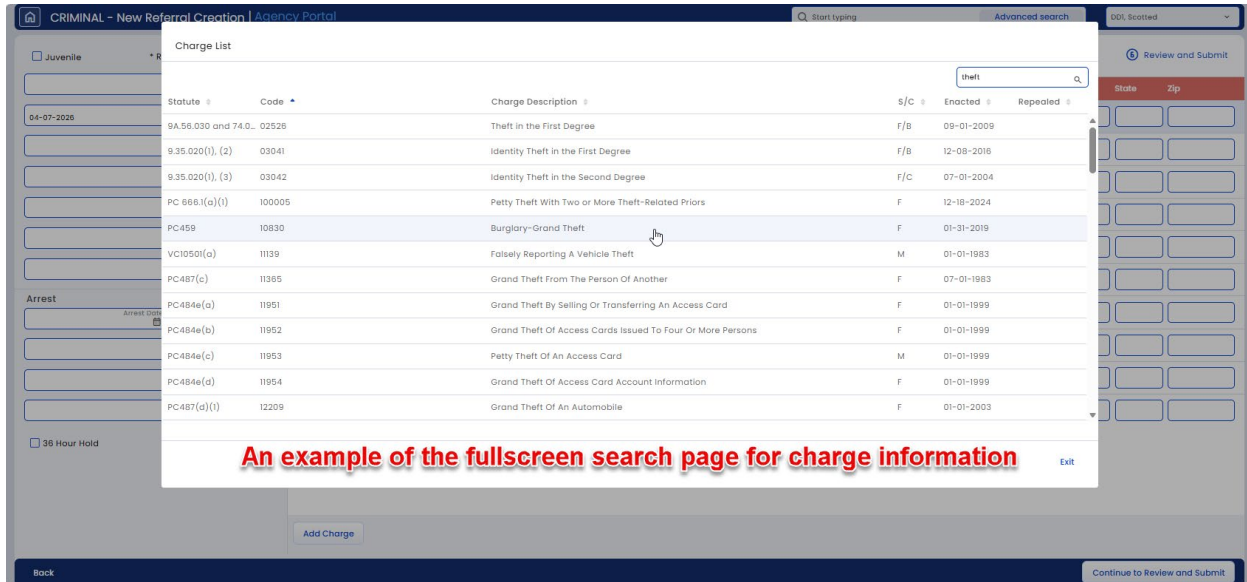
CRIMINAL - New Referral Creation | Agency Portal

Start typing

Advanced search

DDI, Scotted

Juvenile

* R

6 Review and Submit

State

Zip

04-07-2026

Arrest

Arrest Date

36 Hour Hold

Charge List

theft

| Statute | Code | Charge Description | S/C | Enacted | Repealed |
|---|---|---|---|---|---|
| 9A.56.030 and 74.0... | 02526 | Theft in the First Degree | F/B | 09-01-2009 | |
| 9.35.020(1), (2) | 03041 | Identity Theft in the First Degree | F/B | 12-08-2016 | |
| 9.35.020(1), (3) | 03042 | Identity Theft in the Second Degree | F/C | 07-01-2004 | |
| PC 666.1(a)(1) | 100005 | Petty Theft With Two or More Theft-Related Priors | F | 12-18-2024 | |
| PC459 | 10830 | Burglary-Grand Theft | F | 01-31-2019 | |
| VC10501(a) | 11139 | Falsely Reporting A Vehicle Theft | M | 01-01-1983 | |
| PC487(c) | 11365 | Grand Theft From The Person Of Another | F | 07-01-1983 | |
| PC484e(a) | 11951 | Grand Theft By Selling Or Transferring An Access Card | F | 01-01-1999 | |
| PC484e(b) | 11952 | Grand Theft Of Access Cards Issued To Four Or More Persons | F | 01-01-1999 | |
| PC484e(c) | 11953 | Petty Theft Of An Access Card | M | 01-01-1999 | |
| PC484e(d) | 11954 | Grand Theft Of Access Card Account Information | F | 01-01-1999 | |
| PC487(d)(1) | 12209 | Grand Theft Of An Automobile | F | 01-01-2003 | |

An example of the fullscreen search page for charge information

Exit

Add Charge

Back

Continue to Review and Submit